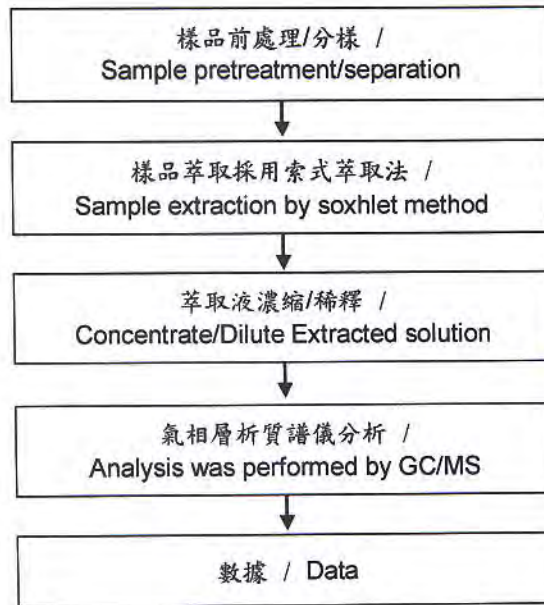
樣品前處理/分樣 /
Sample pretreatment/separation

樣品萃取採用索式萃取法 /
Sample extraction by soxhlet method

萃取液濃縮/稀釋 /
Concentrate/Dilute Extracted solution

氣相層析質譜儀分析 /
Analysis was performed by GC/MS

數據 / Data